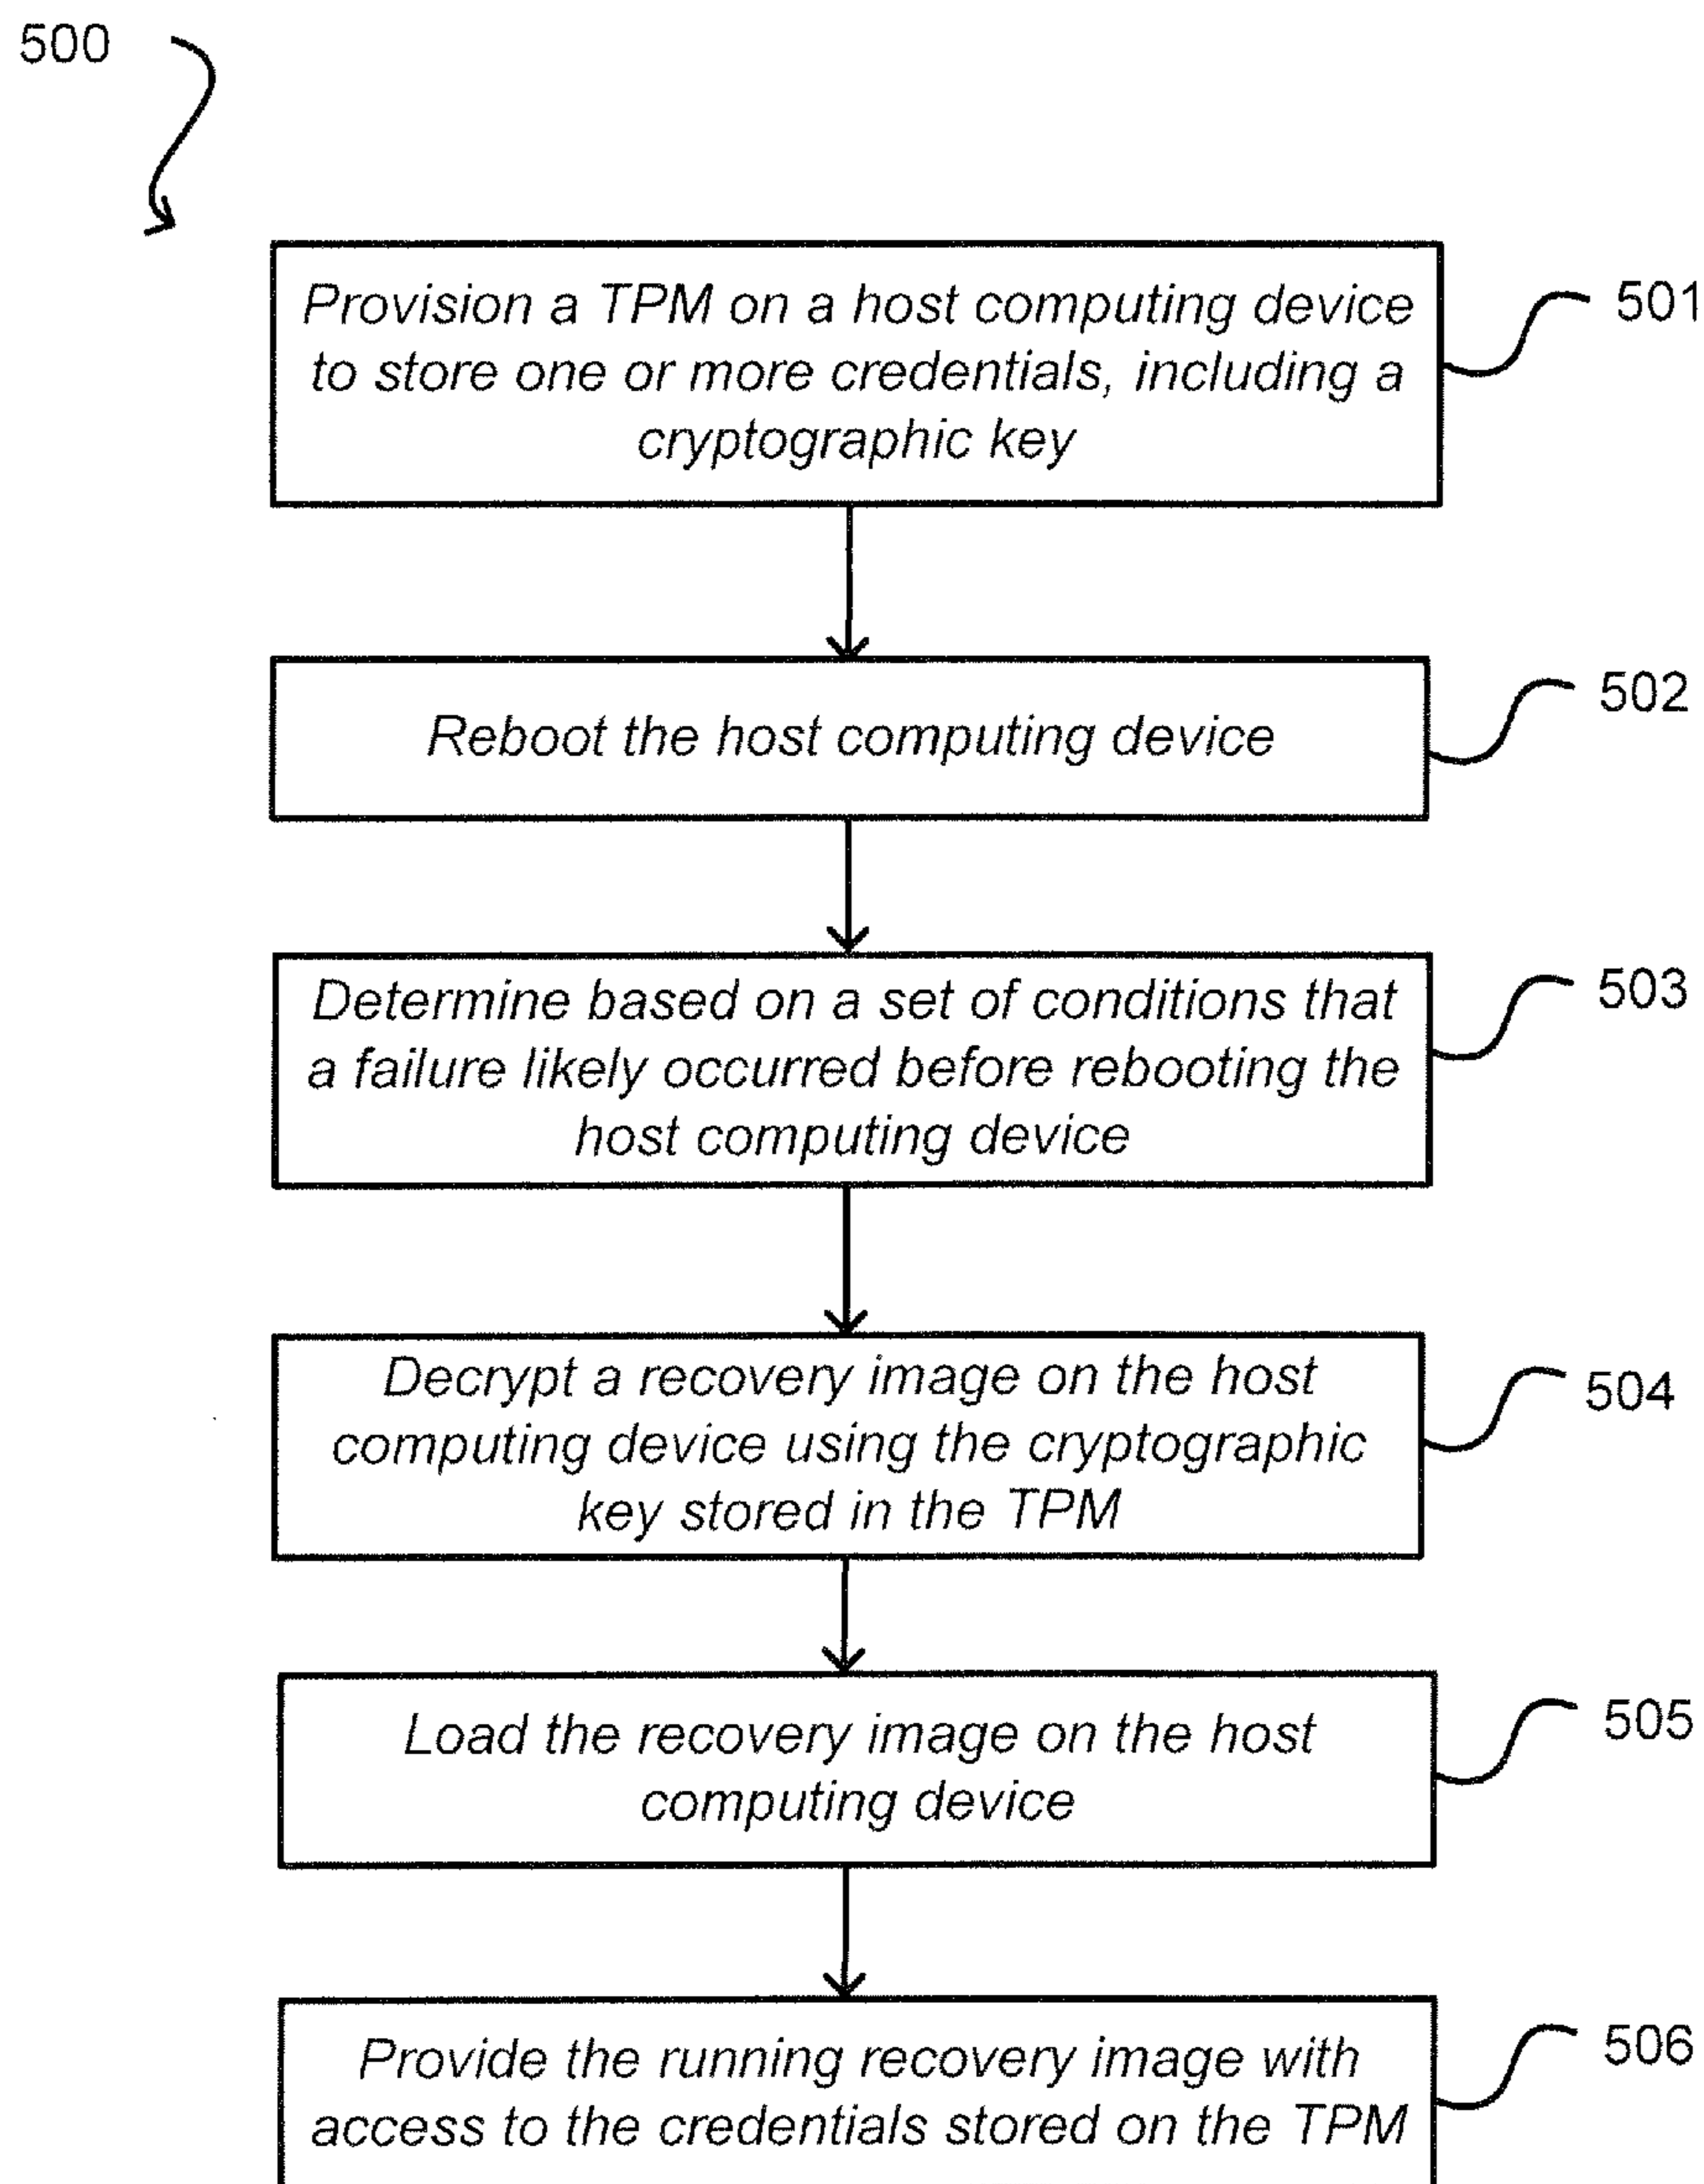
500

Provision a TPM on a host computing device to store one or more credentials, including a cryptographic key

501

Reboot the host computing device

502

Determine based on a set of conditions that a failure likely occurred before rebooting the host computing device

503

Decrypt a recovery image on the host computing device using the cryptographic key stored in the TPM

504

Load the recovery image on the host computing device

505

Provide the running recovery image with access to the credentials stored on the TPM

506